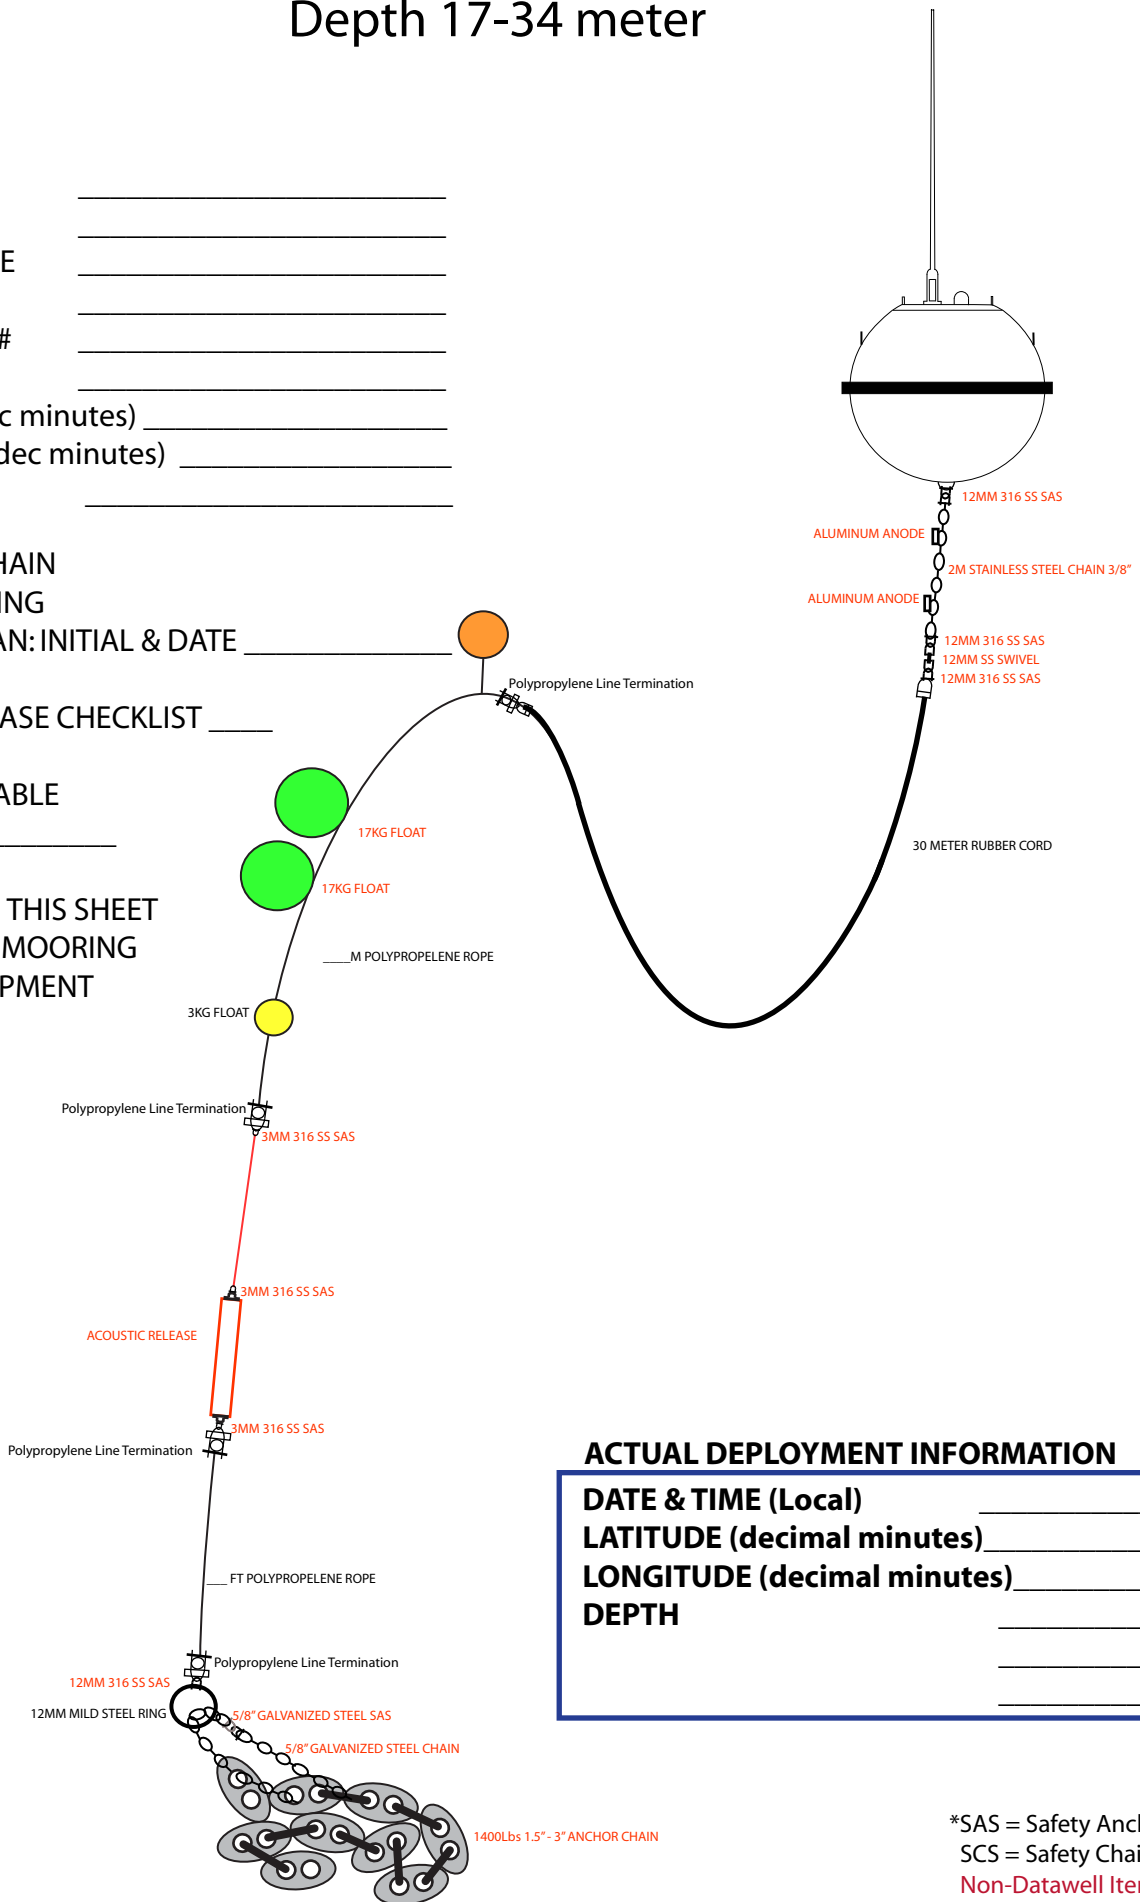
Depth 17-34 meter

E ______________________________

# ______________________________

c minutes) ____________________
dec minutes) ____________________
______________________________

HAIN
ING
AN: INITIAL & DATE ______________

ASE CHECKLIST _____

ABLE
_________

THIS SHEET
MOORING
PMENT

12MM 316 SS SAS
ALUMINUM ANODE
2M STAINLESS STEEL CHAIN 3/8"
ALUMINUM ANODE
12MM 316 SS SAS
12MM SS SWIVEL
12MM 316 SS SAS
Polypropylene Line Termination
30 METER RUBBER CORD
17KG FLOAT
17KG FLOAT
____M POLYPROPELENE ROPE
3KG FLOAT
Polypropylene Line Termination
3MM 316 SS SAS
3MM 316 SS SAS
ACOUSTIC RELEASE
3MM 316 SS SAS
Polypropylene Line Termination
___ FT POLYPROPELENE ROPE
Polypropylene Line Termination
12MM 316 SS SAS
12MM MILD STEEL RING
5/8" GALVANIZED STEEL SAS
5/8" GALVANIZED STEEL CHAIN
1400Lbs 1.5" - 3" ANCHOR CHAIN

ACTUAL DEPLOYMENT INFORMATION
DATE & TIME (Local) ___________
LATITUDE (decimal minutes)___________
LONGITUDE (decimal minutes)_________
DEPTH ___________
___________
___________

*SAS = Safety Ancl
SCS = Safety Chai
Non-Datawell Iter